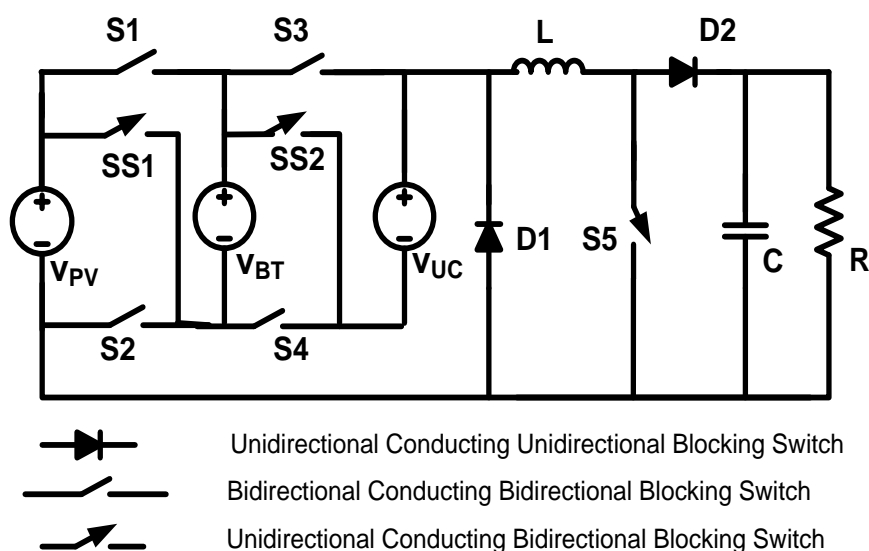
S1
S3
L
D2
SS1
SS2
+
−
$V_{PV}$
+
−
$V_{BT}$
+
−
$V_{UC}$
D1
S5
C
R
S2
S4

Unidirectional Conducting Unidirectional Blocking Switch
Bidirectional Conducting Bidirectional Blocking Switch
Unidirectional Conducting Bidirectional Blocking Switch